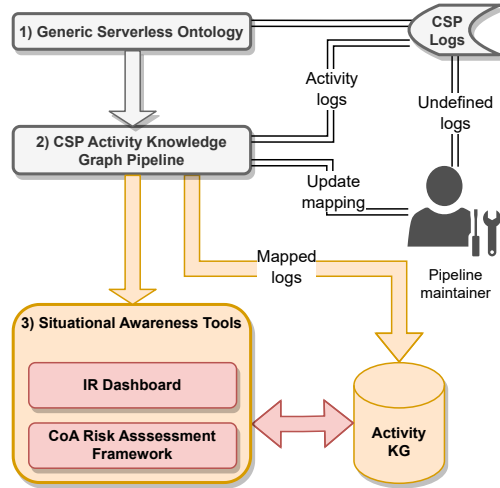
1) Generic Serverless Ontology

CSP Logs

Activity logs

Undefined logs

2) CSP Activity Knowledge Graph Pipeline

Update mapping

Mapped logs

Pipeline maintainer

3) Situational Awareness Tools

IR Dashboard

CoA Risk Asssessment Framework

Activity KG